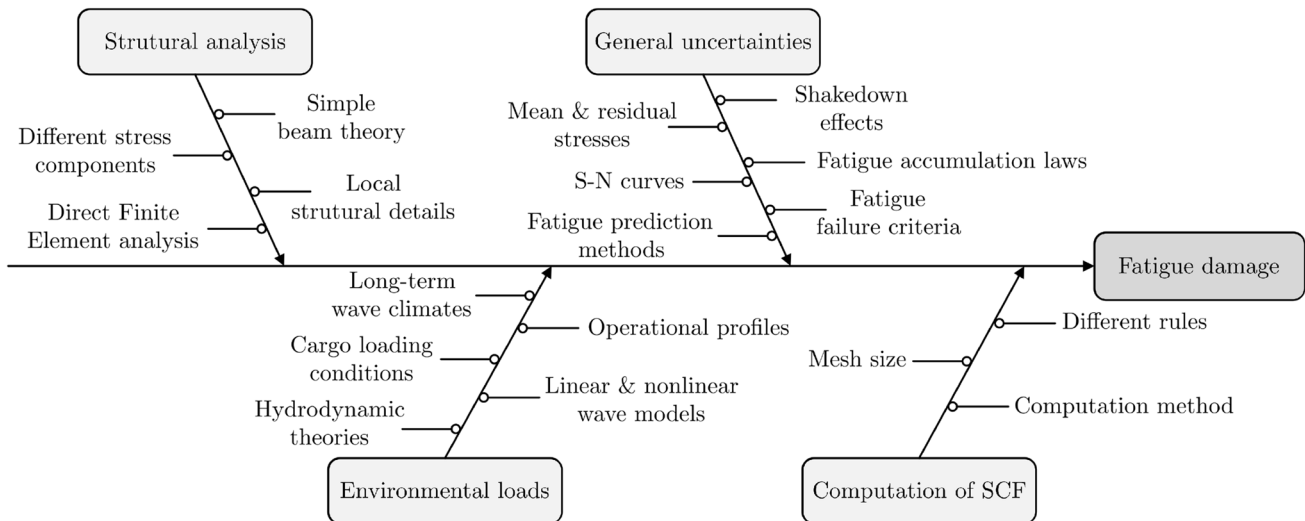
Strutural analysis

Simple beam theory

Different stress components

Local strutural details

Direct Finite Element analysis

General uncertainties

Shakedown effects

Mean & residual stresses

Fatigue accumulation laws

S-N curves

Fatigue failure criteria

Fatigue prediction methods

Fatigue damage

Long-term wave climates

Operational profiles

Cargo loading conditions

Linear & nonlinear wave models

Hydrodynamic theories

Environmental loads

Different rules

Mesh size

Computation method

Computation of SCF